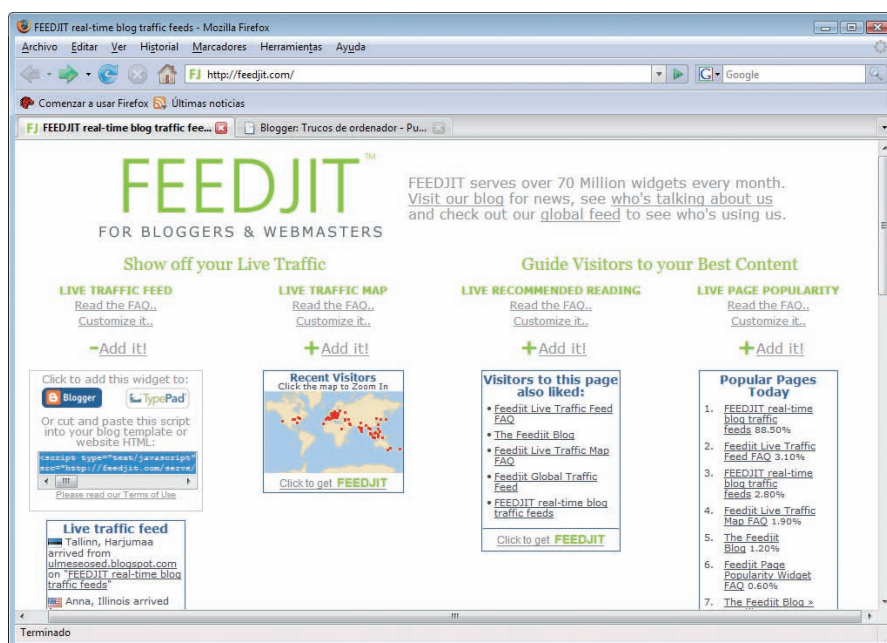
FEEDJIT real-time blog traffic feeds - Mozilla Firefox

Archivo Editar Ver Historial Marcadores Herramientas Ayuda

FJ http://feedjit.com/

Google

Comenzar a usar Firefox Últimas noticias

FJ FEEDJIT real-time blog traffic fee...

Blogger: Trucos de ordenador - Pu...

FEEDJIT™

FOR BLOGGERS & WEBMASTERS

FEEDJIT serves over 70 Million widgets every month. Visit our blog for news, see who's talking about us and check out our global feed to see who's using us.

Show off your Live Traffic

Guide Visitors to your Best Content

LIVE TRAFFIC FEED
Read the FAQ..
Customize it..
−Add it!

LIVE TRAFFIC MAP
Read the FAQ..
Customize it..
+Add it!

LIVE RECOMMENDED READING
Read the FAQ..
Customize it..
+Add it!

LIVE PAGE POPULARITY
Read the FAQ..
Customize it..
+Add it!

Click to add this widget to:
Blogger
TypePad
Or cut and paste this script into your blog template or website HTML:
<script type="text/javascript" src="http://feedjit.com/serve/
Please read our Terms of Use

Live traffic feed
Tallinn, Harjumaa arrived from ulmeseosed.blogspot.com on "FEEDJIT real-time blog traffic feeds"
Anna, Illinois arrived

Recent Visitors
Click the map to Zoom In
Click to get FEEDJIT

Visitors to this page also liked:
• Feedjit Live Traffic Feed FAQ
• The Feedjit Blog
• Feedjit Live Traffic Map FAQ
• Feedjit Global Traffic Feed
• FEEDJIT real-time blog traffic feeds
Click to get FEEDJIT

Popular Pages Today
1. FEEDJIT real-time blog traffic feeds 88.50%
2. Feedjit Live Traffic Feed FAQ 3.10%
3. FEEDJIT real-time blog traffic feeds 2.80%
4. Feedjit Live Traffic Map FAQ 1.90%
5. The Feedjit Blog 1.20%
6. Feedjit Page Popularity Widget FAQ 0.60%
7. The Feedjit Blog »

Terminado